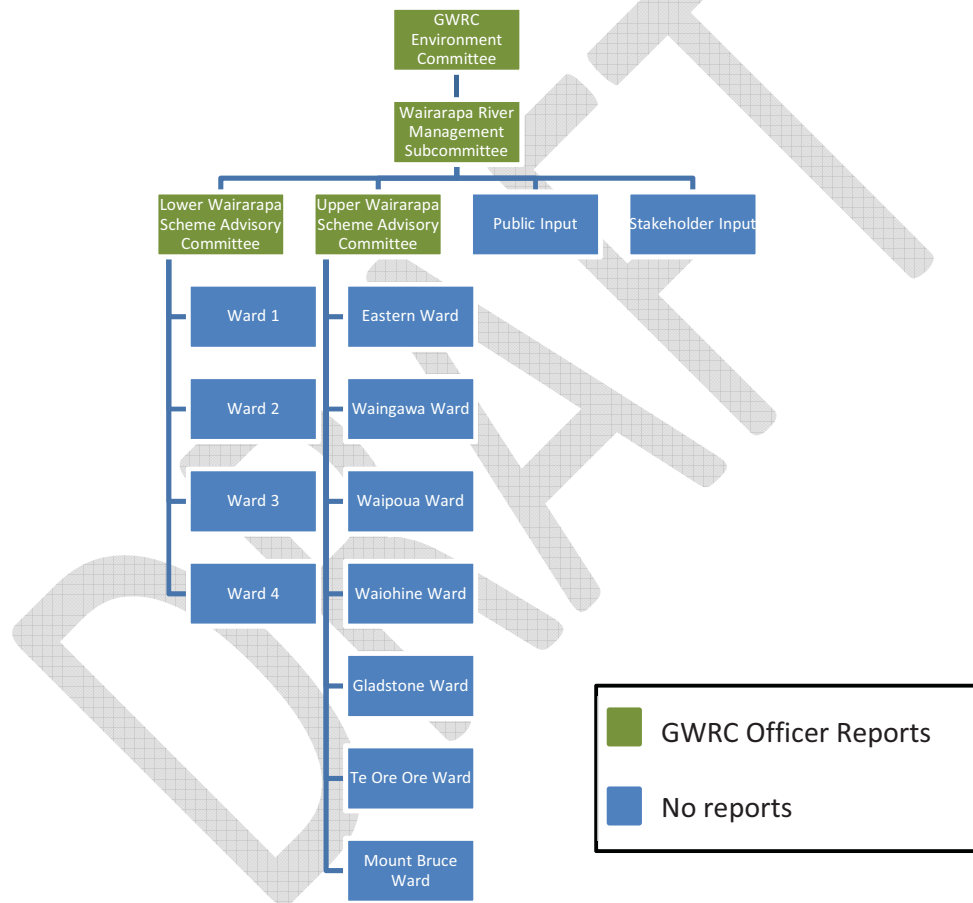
GWRC Environment Committee

Wairarapa River Management Subcommittee

Lower Wairarapa Scheme Advisory Committee

Upper Wairarapa Scheme Advisory Committee

Public Input

Stakeholder Input

Ward 1

Ward 2

Ward 3

Ward 4

Eastern Ward

Waingawa Ward

Waipoua Ward

Waiohine Ward

Gladstone Ward

Te Ore Ore Ward

Mount Bruce Ward

GWRC Officer Reports

No reports

DRAFT